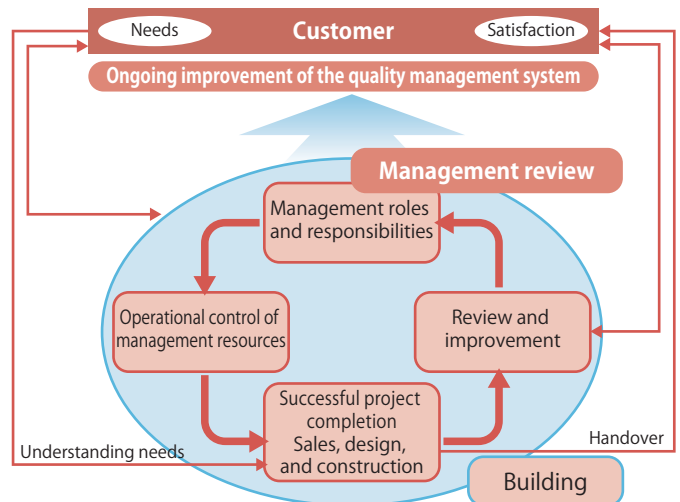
Needs
Customer
Satisfaction
Ongoing improvement of the quality management system
Management review
Management roles and responsibilities
Operational control of management resources
Review and improvement
Successful project completion
Sales, design, and construction
Understanding needs
Handover
Building